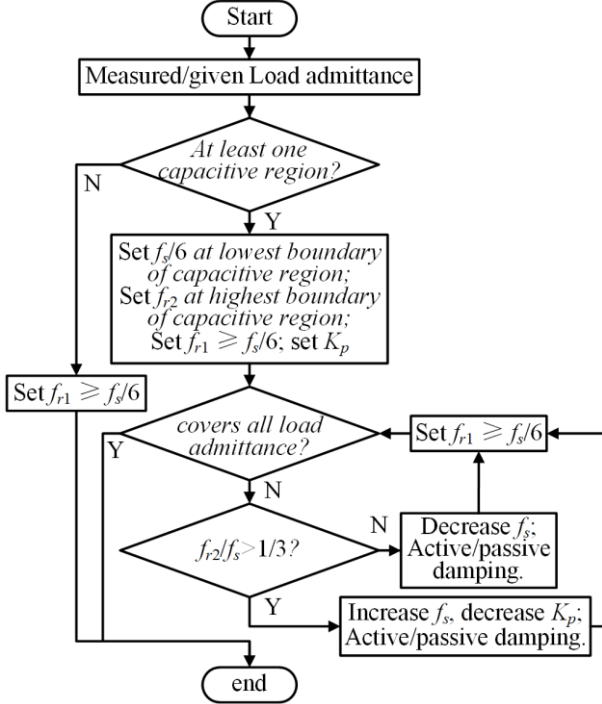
Start

Measured/given Load admittance

At least one capacitive region?

N

Y

Set $f_s/6$ at lowest boundary of capacitive region; Set $f_{r2}$ at highest boundary of capacitive region; Set $f_{r1} \geqslant f_s/6$; set $K_p$

Set $f_{r1} \geqslant f_s/6$

covers all load admittance?

Y

Set $f_{r1} \geqslant f_s/6$

N

$f_{r2}/f_s > 1/3$?

N

Decrease $f_s$; Active/passive damping.

Y

Increase $f_s$, decrease $K_p$; Active/passive damping.

end